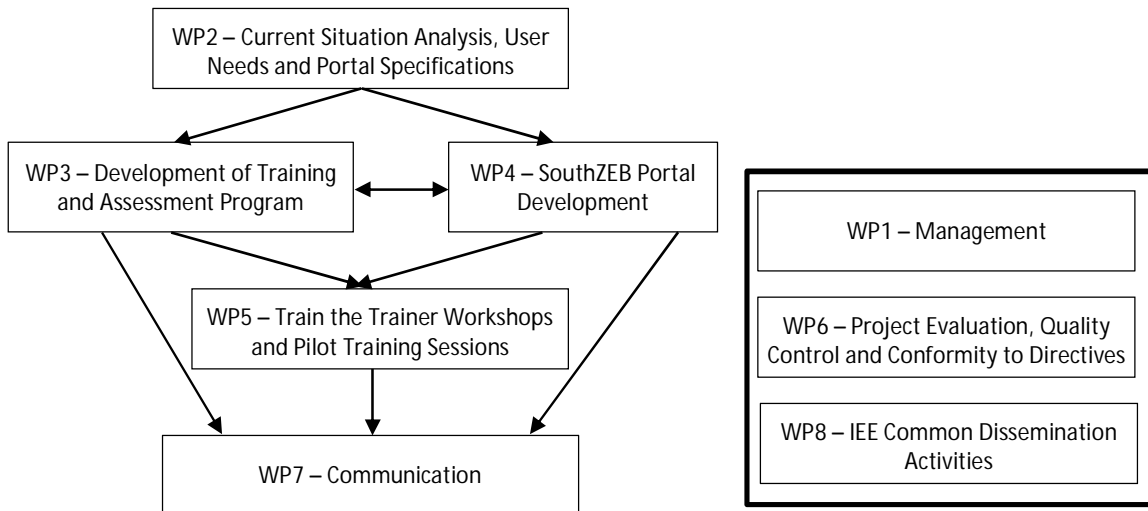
WP2 – Current Situation Analysis, User Needs and Portal Specifications

WP3 – Development of Training and Assessment Program

WP4 – SouthZEB Portal Development

WP5 – Train the Trainer Workshops and Pilot Training Sessions

WP7 – Communication

WP1 – Management

WP6 – Project Evaluation, Quality Control and Conformity to Directives

WP8 – IEE Common Dissemination Activities